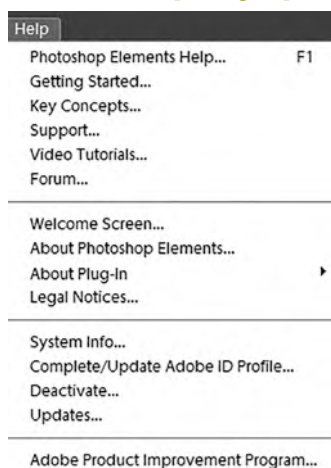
Help

Photoshop Elements Help... F1
Getting Started...
Key Concepts...
Support...
Video Tutorials...
Forum...

Welcome Screen...
About Photoshop Elements...
About Plug-In
Legal Notices...

System Info...
Complete/Update Adobe ID Profile...
Deactivate...
Updates...

Adobe Product Improvement Program...